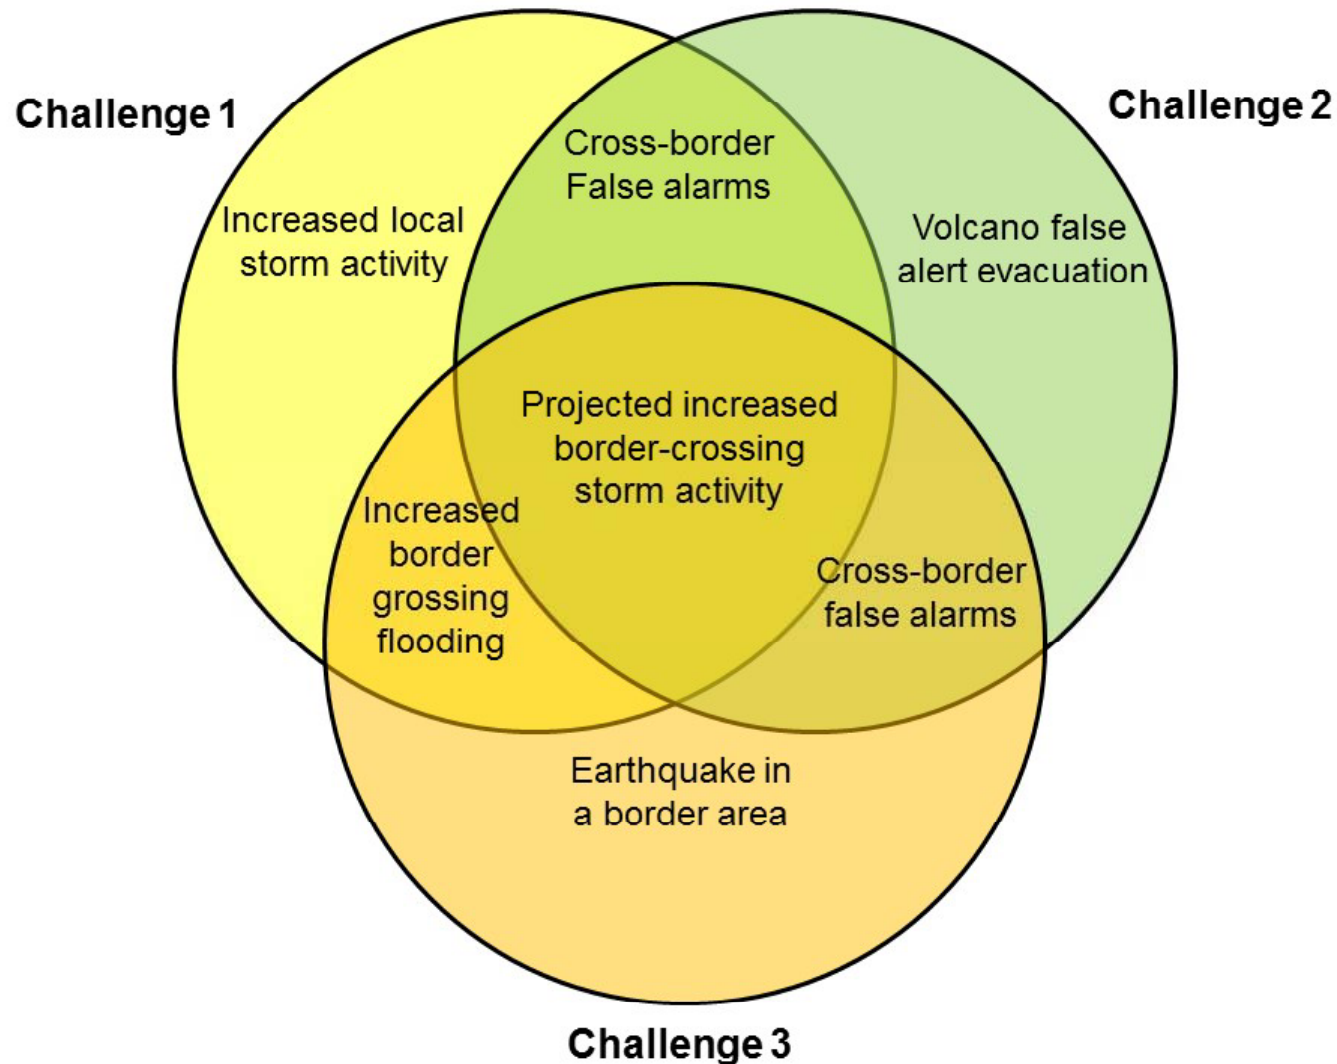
Challenge 1

Challenge 2

Cross-border False alarms

Increased local storm activity

Volcano false alert evacuation

Projected increased border-crossing storm activity

Increased border grossing flooding

Cross-border false alarms

Earthquake in a border area

Challenge 3